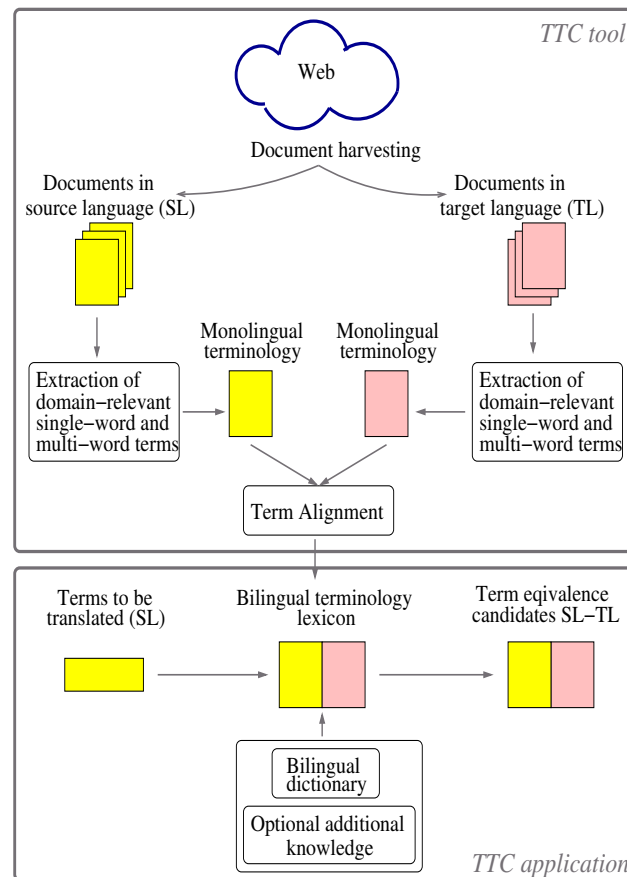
TTC tool

Web

Document harvesting

Documents in source language (SL)

Documents in target language (TL)

Monolingual terminology

Monolingual terminology

Extraction of domain−relevant single−word and multi−word terms

Extraction of domain−relevant single−word and multi−word terms

Term Alignment

Terms to be translated (SL)

Bilingual terminology lexicon

Term eqivalence candidates SL−TL

Bilingual dictionary

Optional additional knowledge

TTC application